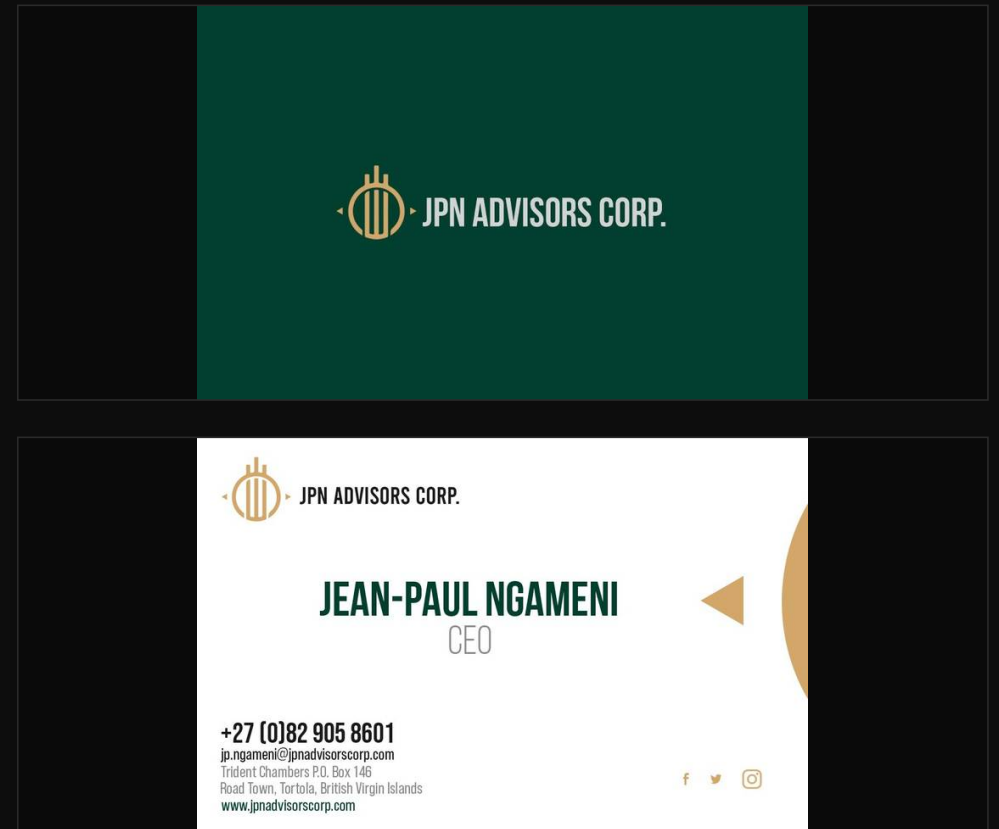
JPN ADVISORS CORP.

JPN ADVISORS CORP.

JEAN-PAUL NGAMENI
CEO

+27 (0)82 905 8601
jp.ngameni@jpnadvisorscorp.com
Trident Chambers P.O. Box 146
Road Town, Tortola, British Virgin Islands
www.jpnadvisorscorp.com